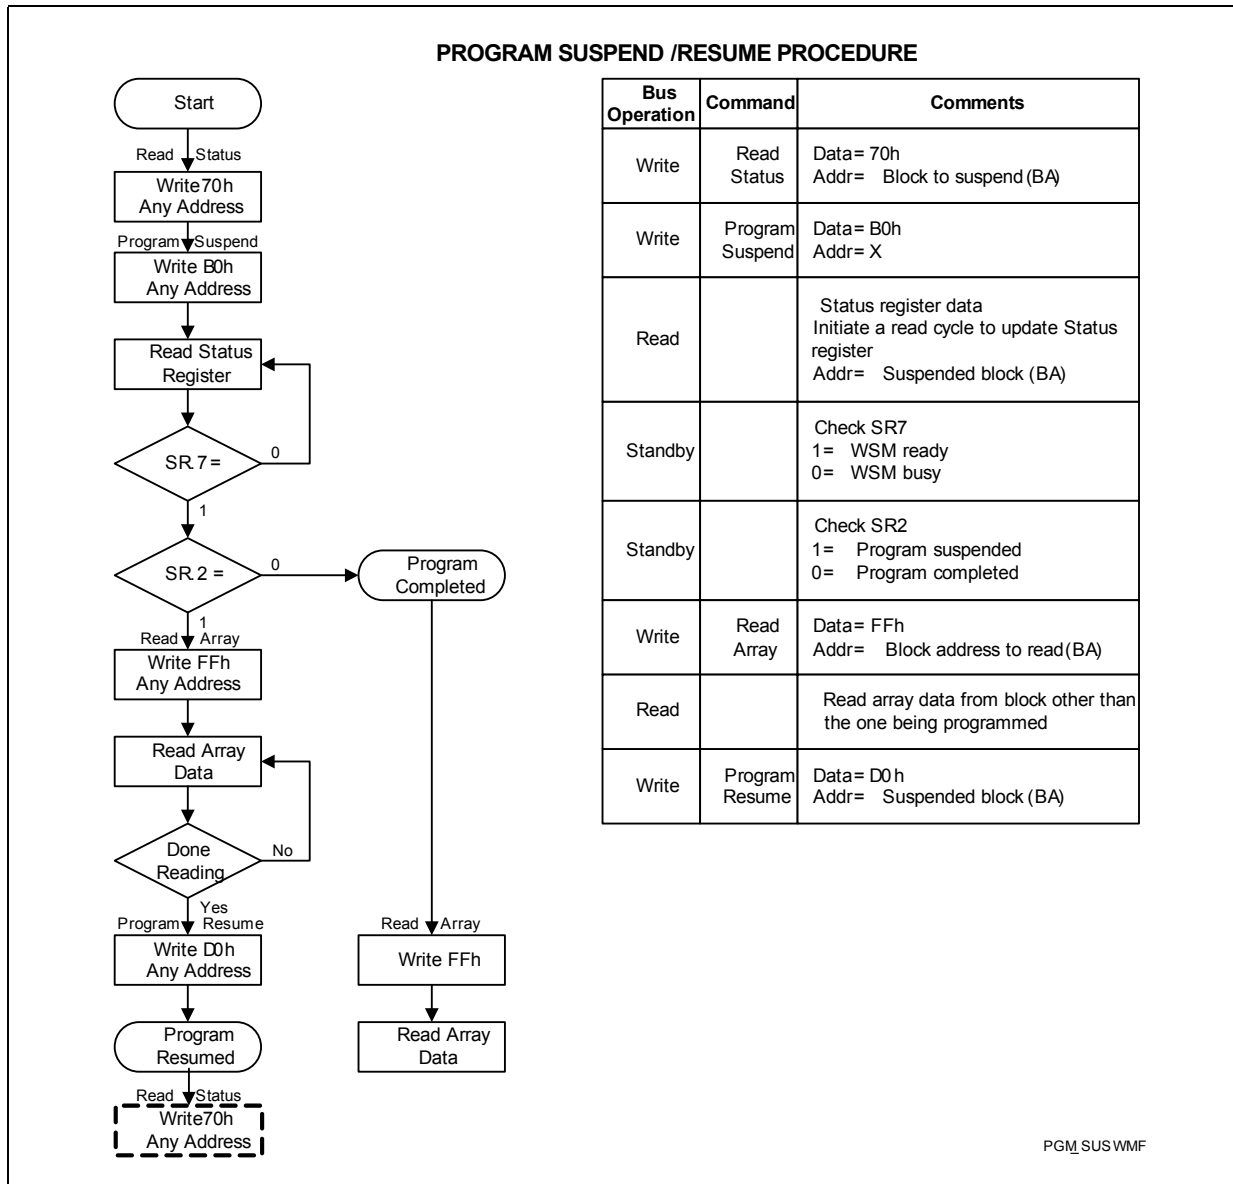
PROGRAM SUSPEND /RESUME PROCEDURE

Start

Read Status

Write 70h
Any Address

Program Suspend

Write B0h
Any Address

Read Status Register

SR.7 =

0

1

SR.2 =

0

Program Completed

1

Read Array

Write FFh
Any Address

Read Array Data

Done Reading

No

Yes

Program Resume

Write D0h
Any Address

Program Resumed

Read Status

Write 70h
Any Address

Read Array

Write FFh

Read Array Data

| Bus Operation | Command | Comments |
|---|---|---|
| Write | Read Status | Data= 70h<br>Addr= Block to suspend (BA) |
| Write | Program Suspend | Data= B0h<br>Addr= X |
| Read | | Status register data<br>Initiate a read cycle to update Status register<br>Addr= Suspended block (BA) |
| Standby | | Check SR7<br>1= WSM ready<br>0= WSM busy |
| Standby | | Check SR2<br>1= Program suspended<br>0= Program completed |
| Write | Read Array | Data= FFh<br>Addr= Block address to read (BA) |
| Read | | Read array data from block other than the one being programmed |
| Write | Program Resume | Data= D0 h<br>Addr= Suspended block (BA) |

PGM_SUS WMF